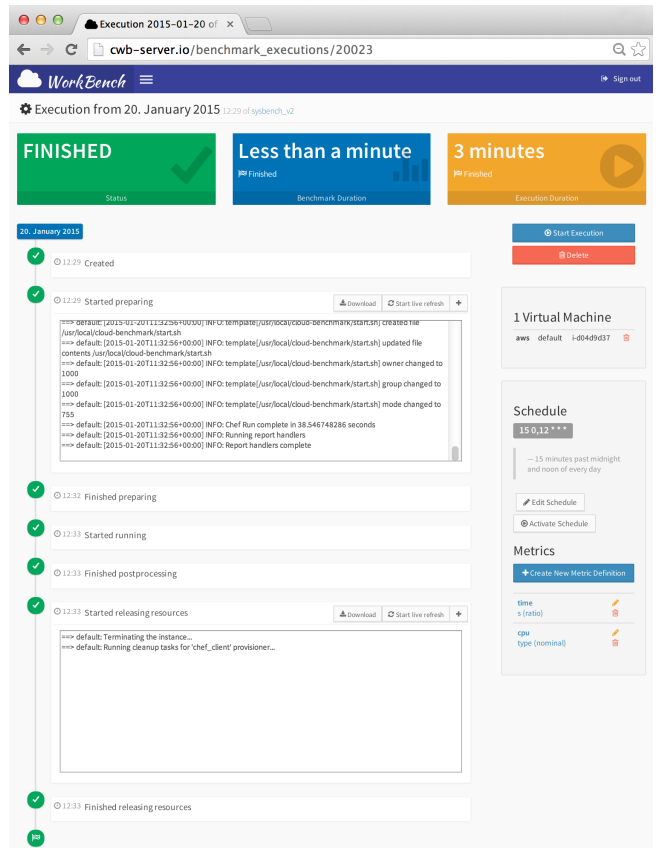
Execution 2015-01-20 of

cwb-server.io/benchmark_executions/20023

WorkBench

Sign out

Execution from 20. January 2015 12:29 of sysbench_v2

FINISHED

Status

Less than a minute

Finished

Benchmark Duration

3 minutes

Finished

Execution Duration

20. January 2015

Start Execution

Delete

12:29 Created

12:29 Started preparing

Download

Start live refresh

+

==> default: [2015-01-20T11:32:56+00:00] INFO: template[/usr/local/cloud-benchmark/start.sh] created file /usr/local/cloud-benchmark/start.sh
==> default: [2015-01-20T11:32:56+00:00] INFO: template[/usr/local/cloud-benchmark/start.sh] updated file contents /usr/local/cloud-benchmark/start.sh
==> default: [2015-01-20T11:32:56+00:00] INFO: template[/usr/local/cloud-benchmark/start.sh] owner changed to 1000
==> default: [2015-01-20T11:32:56+00:00] INFO: template[/usr/local/cloud-benchmark/start.sh] group changed to 1000
==> default: [2015-01-20T11:32:56+00:00] INFO: template[/usr/local/cloud-benchmark/start.sh] mode changed to 755
==> default: [2015-01-20T11:32:56+00:00] INFO: Chef Run complete in 38.546748286 seconds
==> default: [2015-01-20T11:32:56+00:00] INFO: Running report handlers
==> default: [2015-01-20T11:32:56+00:00] INFO: Report handlers complete

1 Virtual Machine

aws default i-d04d9d37

Schedule

15 0,12 * * *

— 15 minutes past midnight and noon of every day

Edit Schedule

Activate Schedule

Metrics

Create New Metric Definition

time
s (ratio)

cpu
type (nominal)

12:32 Finished preparing

12:33 Started running

12:33 Finished postprocessing

12:33 Started releasing resources

Download

Start live refresh

+

==> default: Terminating the instance...
==> default: Running cleanup tasks for 'chef_client' provisioner...

12:33 Finished releasing resources